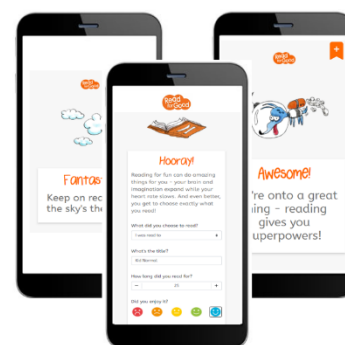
Read for Good

Fantas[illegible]

Keep on rec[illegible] the sky's the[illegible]

Read for Good

Hooray!

Reading for fun can do amazing things for you - your brain and imagination expand while your heart size blows. And even better, you get to choose exactly what you read!

What did you choose to read?

I saw dad he

What's the title?

Bol Remind

How long did you read for?

20

Did you enjoy it?

Read for Good

Awesome!

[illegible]'re onto a great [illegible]ing - reading gives you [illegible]uperpowers!